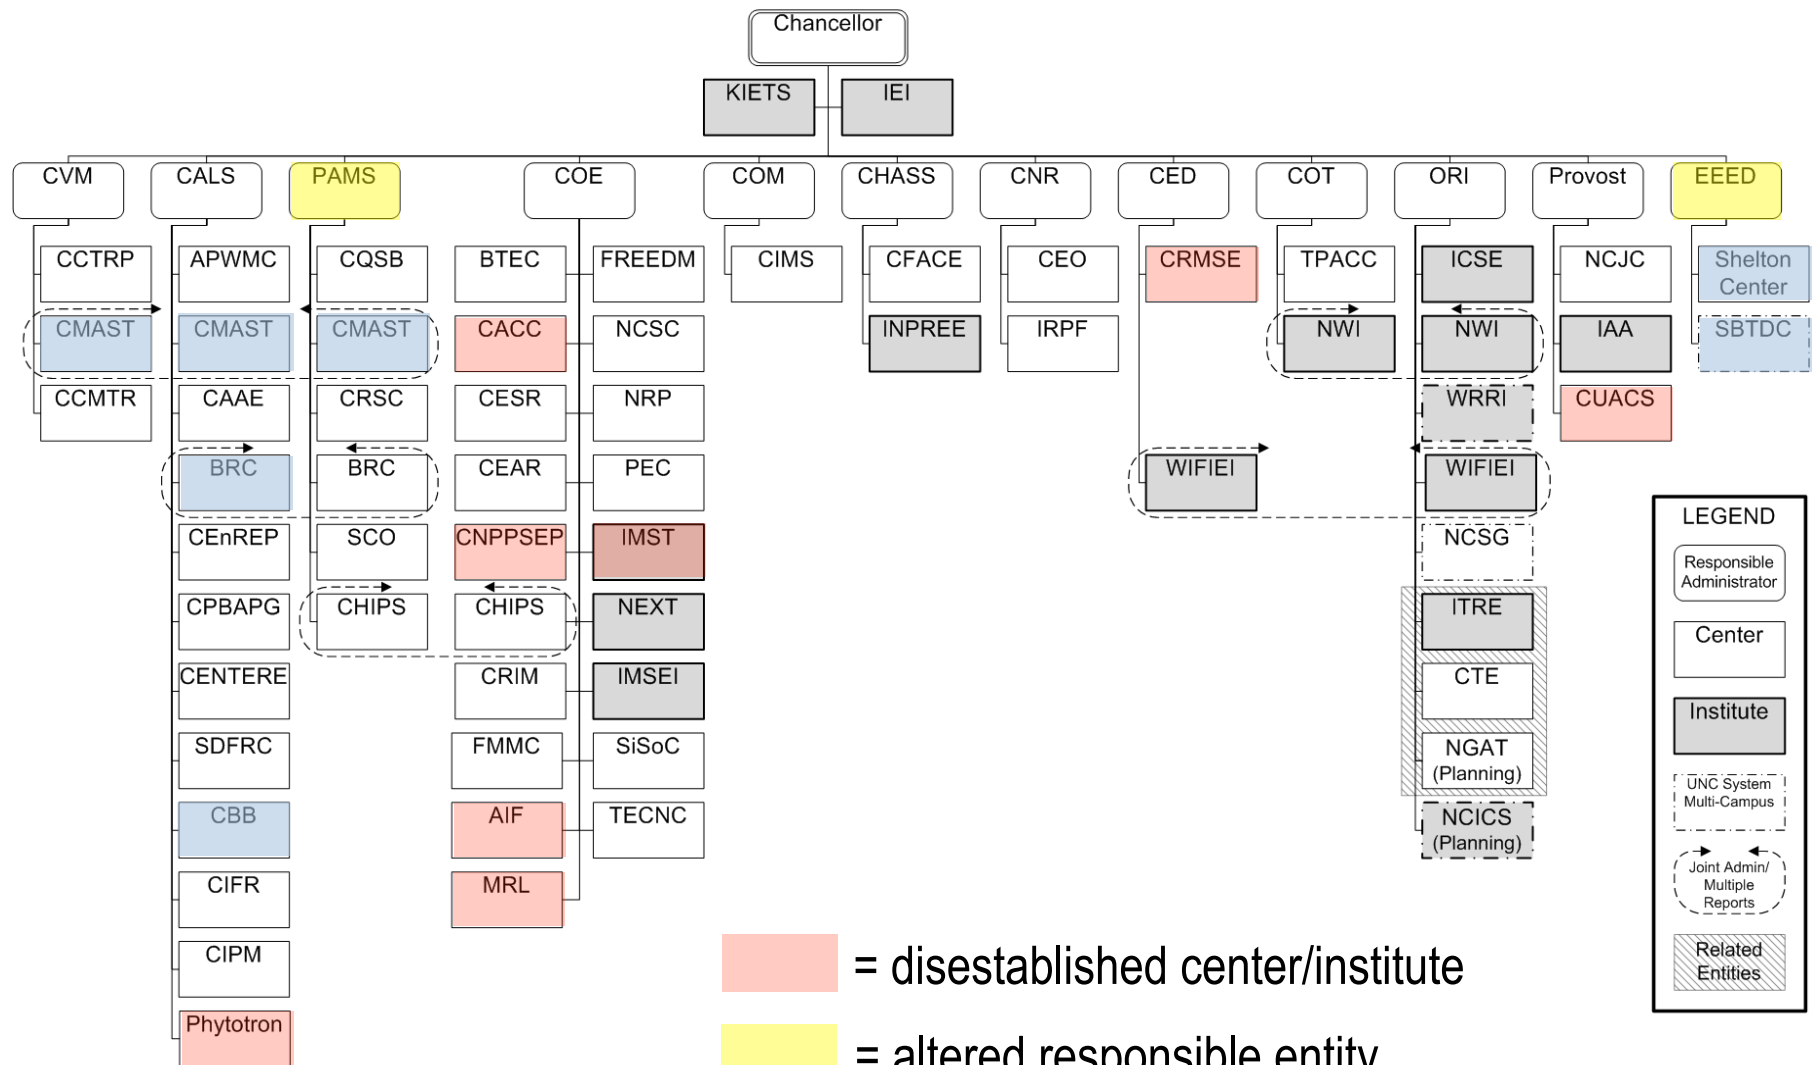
Chancellor

KIETS
IEI

CVM
CCTRP
CMAST
CCMTR

CALS
APWMC
CMAST
CAAE
BRC
CEnREP
CPBAPG
CENTERE
SDFRC
CBB
CIFR
CIPM
Phytotron

PAMS
CQSB
CMAST
CRSC
BRC
SCO
CHIPS

COE
BTEC
CACC
CESR
CEAR
CNPPSEP
CHIPS
CRIM
FMMC
AIF
MRL
FREEDM
NCSC
NRP
PEC
IMST
NEXT
IMSEI
SiSoC
TECNC

COM
CIMS

CHASS
CFACE
INPREE

CNR
CEO
IRPF

CED
CRMSE
WIFIEI

COT
TPACC
NWI

ORI
ICSE
NWI
WRRI
WIFIEI
NCSG
ITRE
CTE
NGAT (Planning)
NCICS (Planning)

Provost
NCJC
IAA
CUACS

EEED
Shelton Center
SBTDC

LEGEND
Responsible Administrator
Center
Institute
UNC System Multi-Campus
Joint Admin/ Multiple Reports
Related Entities

= disestablished center/institute

= altered responsible entity